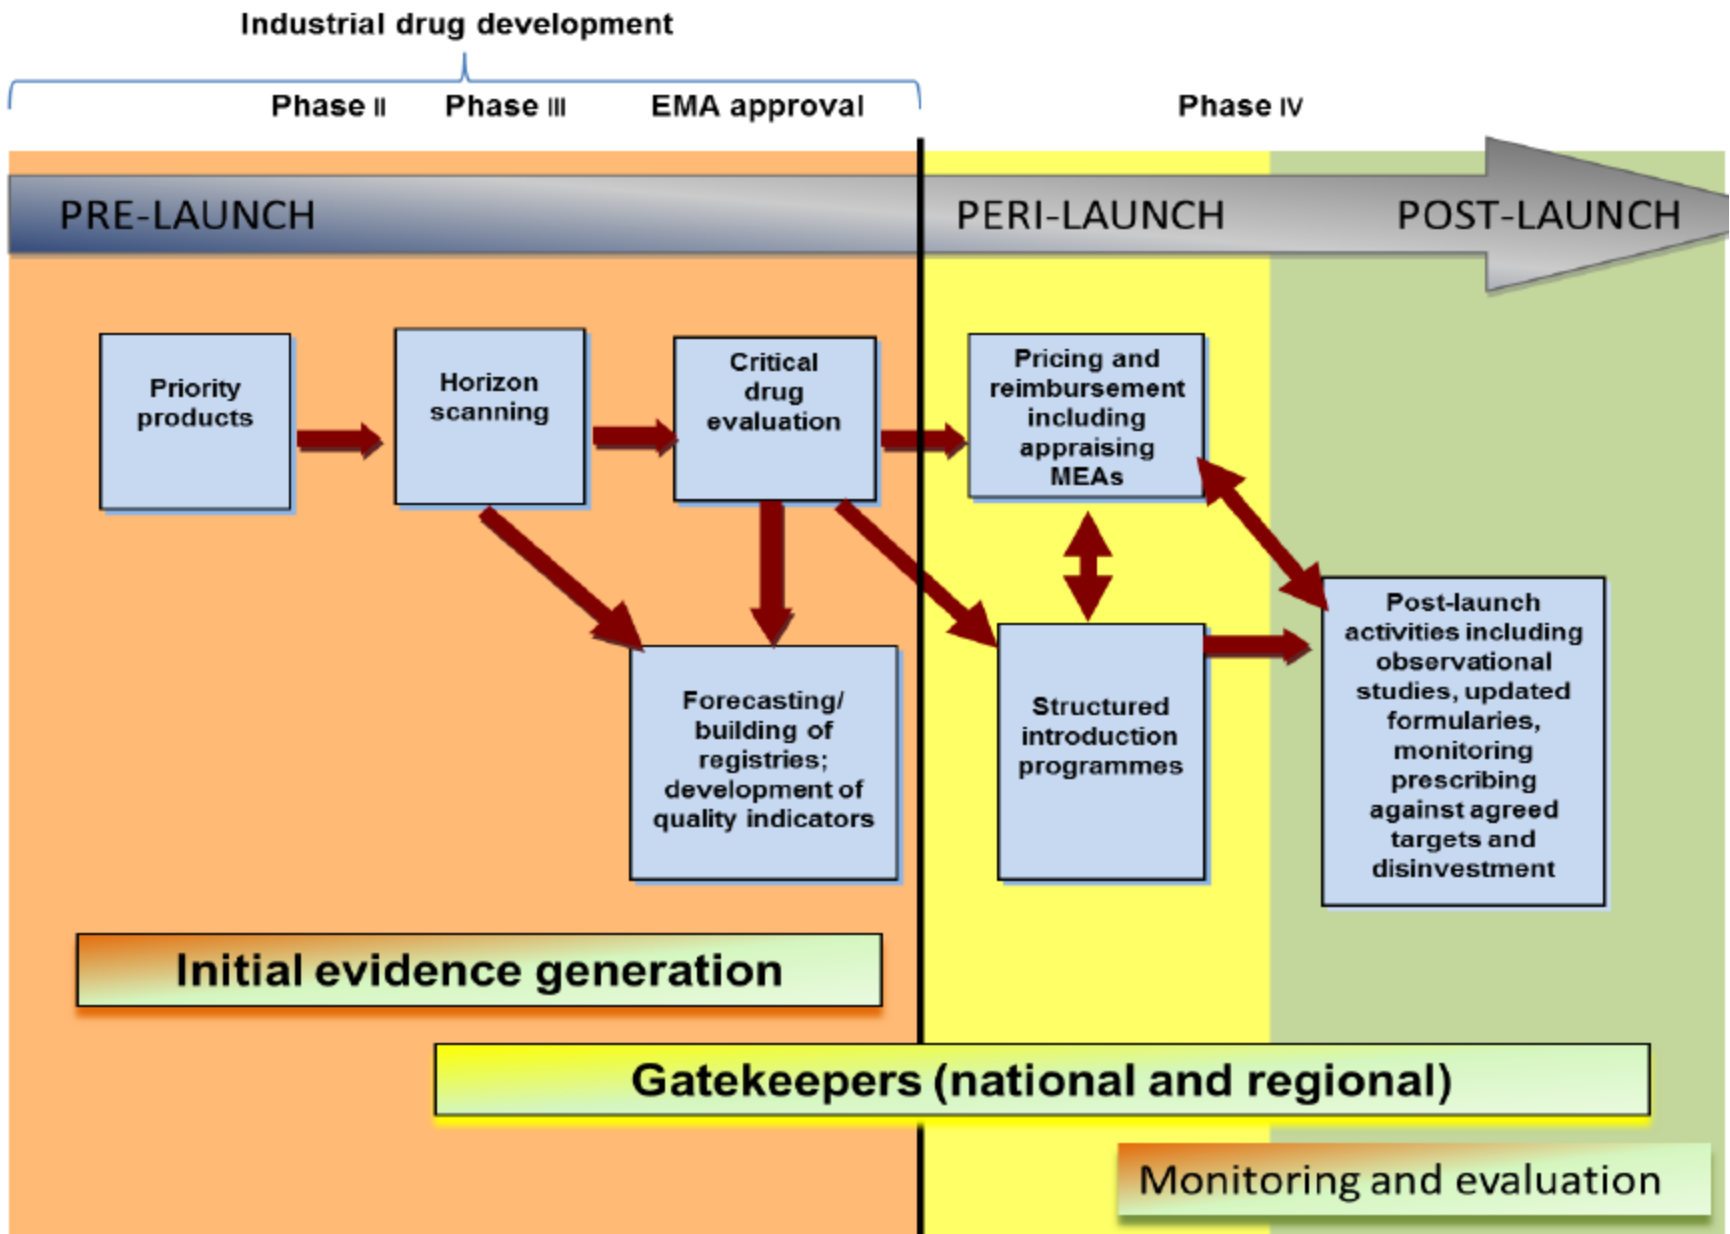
Industrial drug development

Phase II Phase III EMA approval

Phase IV

PRE-LAUNCH

PERI-LAUNCH

POST-LAUNCH

Priority products

Horizon scanning

Critical drug evaluation

Pricing and reimbursement including appraising MEAs

Forecasting/ building of registries; development of quality indicators

Structured introduction programmes

Post-launch activities including observational studies, updated formularies, monitoring prescribing against agreed targets and disinvestment

Initial evidence generation

Gatekeepers (national and regional)

Monitoring and evaluation